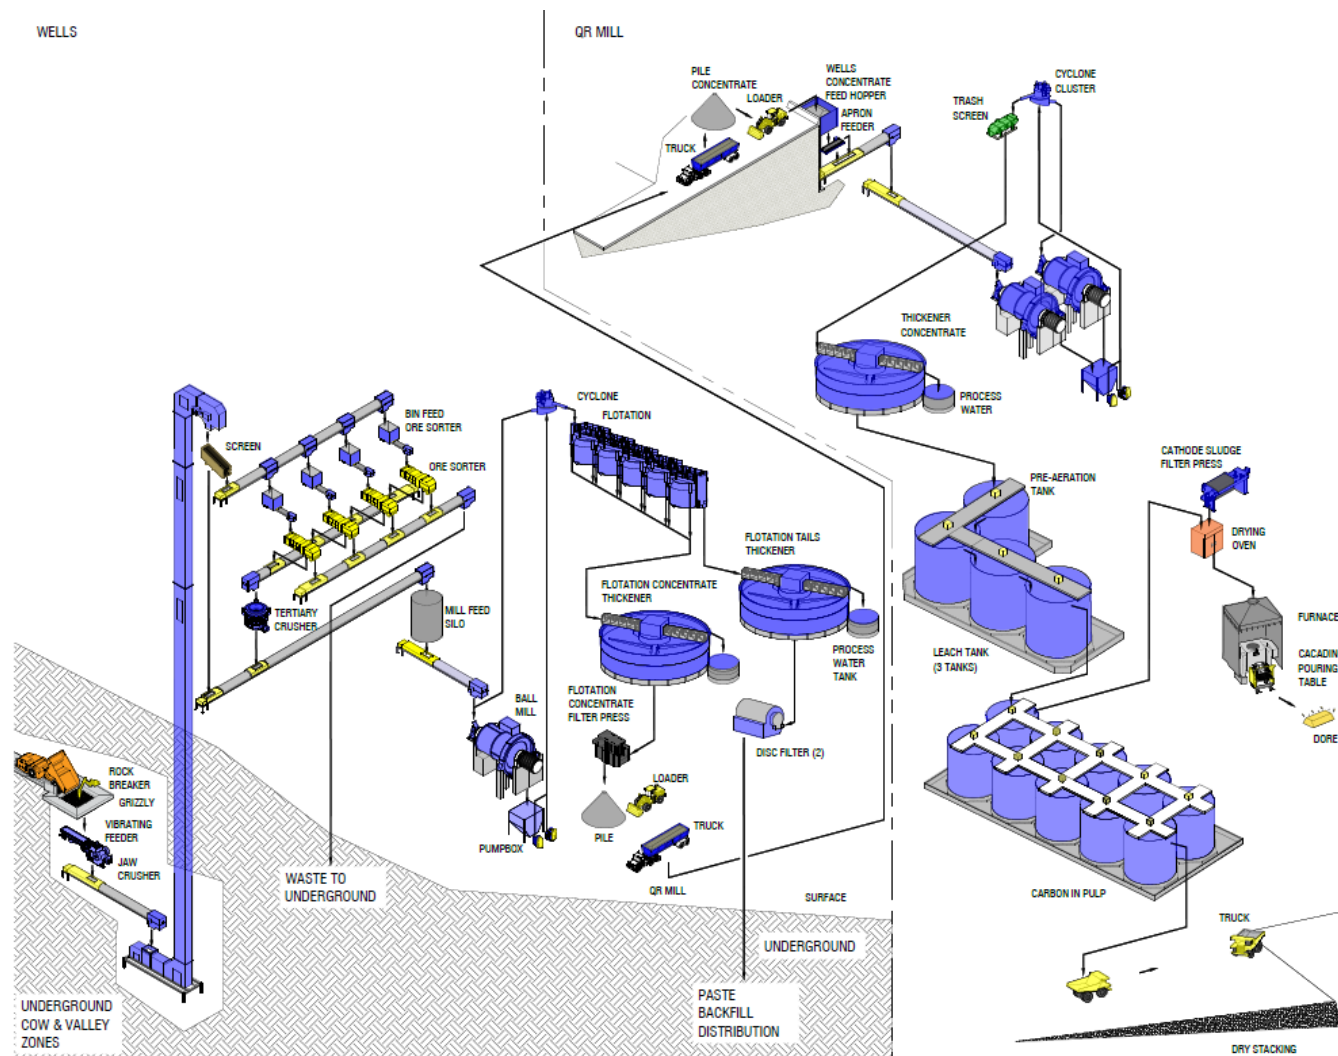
WELLS

QR MILL

PILE CONCENTRATE

LOADER

WELLS CONCENTRATE FEED HOPPER

APRON FEEDER

TRUCK

TRASH SCREEN

CYCLONE CLUSTER

THICKENER CONCENTRATE

PROCESS WATER

SCREEN

BIN FEED ORE SORTER

ORE SORTER

TERTIARY CRUSHER

MILL FEED SILO

CYCLONE

FLOTATION

FLOTATION TAILS THICKENER

FLOTATION CONCENTRATE THICKENER

PROCESS WATER TANK

BALL MILL

FLOTATION CONCENTRATE FILTER PRESS

LOADER

PILE

TRUCK

DISC FILTER (2)

PUMPBOX

QR MILL

PRE-AERATION TANK

LEACH TANK (3 TANKS)

CATHODE SLUDGE FILTER PRESS

DRYING OVEN

FURNACE

CACADIN POURING TABLE

DORE

CARBON IN PULP

ROCK BREAKER

GRIZZLY

VIBRATING FEEDER

JAW CRUSHER

WASTE TO UNDERGROUND

SURFACE

UNDERGROUND

PASTE BACKFILL DISTRIBUTION

TRUCK

UNDERGROUND COW & VALLEY ZONES

DRY STACKING